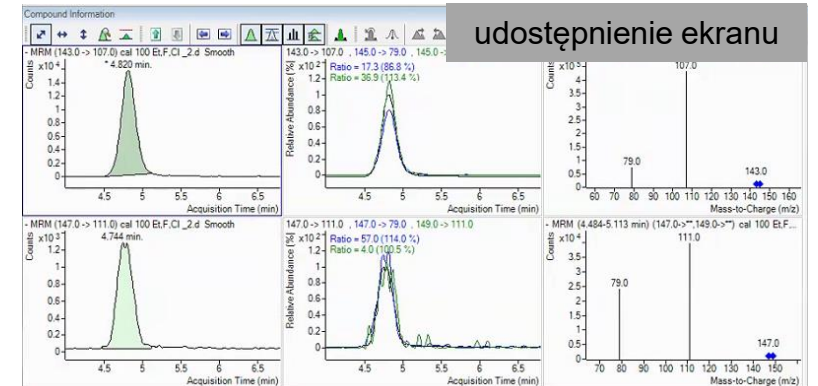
Compound Information

udostępnienie ekranu

- MRM (143.0 -> 107.0) cal 100 Et,F,Cl _2.d Smooth

x10^4

Counts

* 4.820 min.

1.4
1.2
1
0.8
0.6
0.4
0.2
0

4.5 5 5.5 6 6.5

Acquisition Time (min)

143.0 -> 107.0 , 145.0 -> 79.0 , 145.0 -

x10^2

Ratio = 17.3 (86.8 %)
Ratio = 36.9 (113.4 %)

Relative Abundance (%)

1.2
1
0.8
0.6
0.4
0.2
0

4.5 5 5.5 6 6.5

Acquisition Time (min)

x10^5

107.0

4
3.5
3
2.5
2
1.5
1
0.5
0

79.0

143.0

60 70 80 90 100 110 120 130 140 150 160

Mass-to-Charge (m/z)

- MRM (147.0 -> 111.0) cal 100 Et,F,Cl _2.d Smooth

x10^3

Counts

4.744 min.

1.2
1
0.8
0.6
0.4
0.2
0

4.5 5 5.5 6 6.5

Acquisition Time (min)

147.0 -> 111.0 , 147.0 -> 79.0 , 149.0 -> 111.0

x10^2

Ratio = 57.0 (114.0 %)
Ratio = 4.0 (100.5 %)

Relative Abundance (%)

1.2
1
0.8
0.6
0.4
0.2
0

4.5 5 5.5 6 6.5

Acquisition Time (min)

- MRM (4.484-5.113 min) (147.0->**,149.0->**) cal 100 Et,F...

x10^4

111.0

3.5
3
2.5
2
1.5
1
0.5
0

79.0

147.0

70 80 90 100 110 120 130 140 150

Mass-to-Charge (m/z)